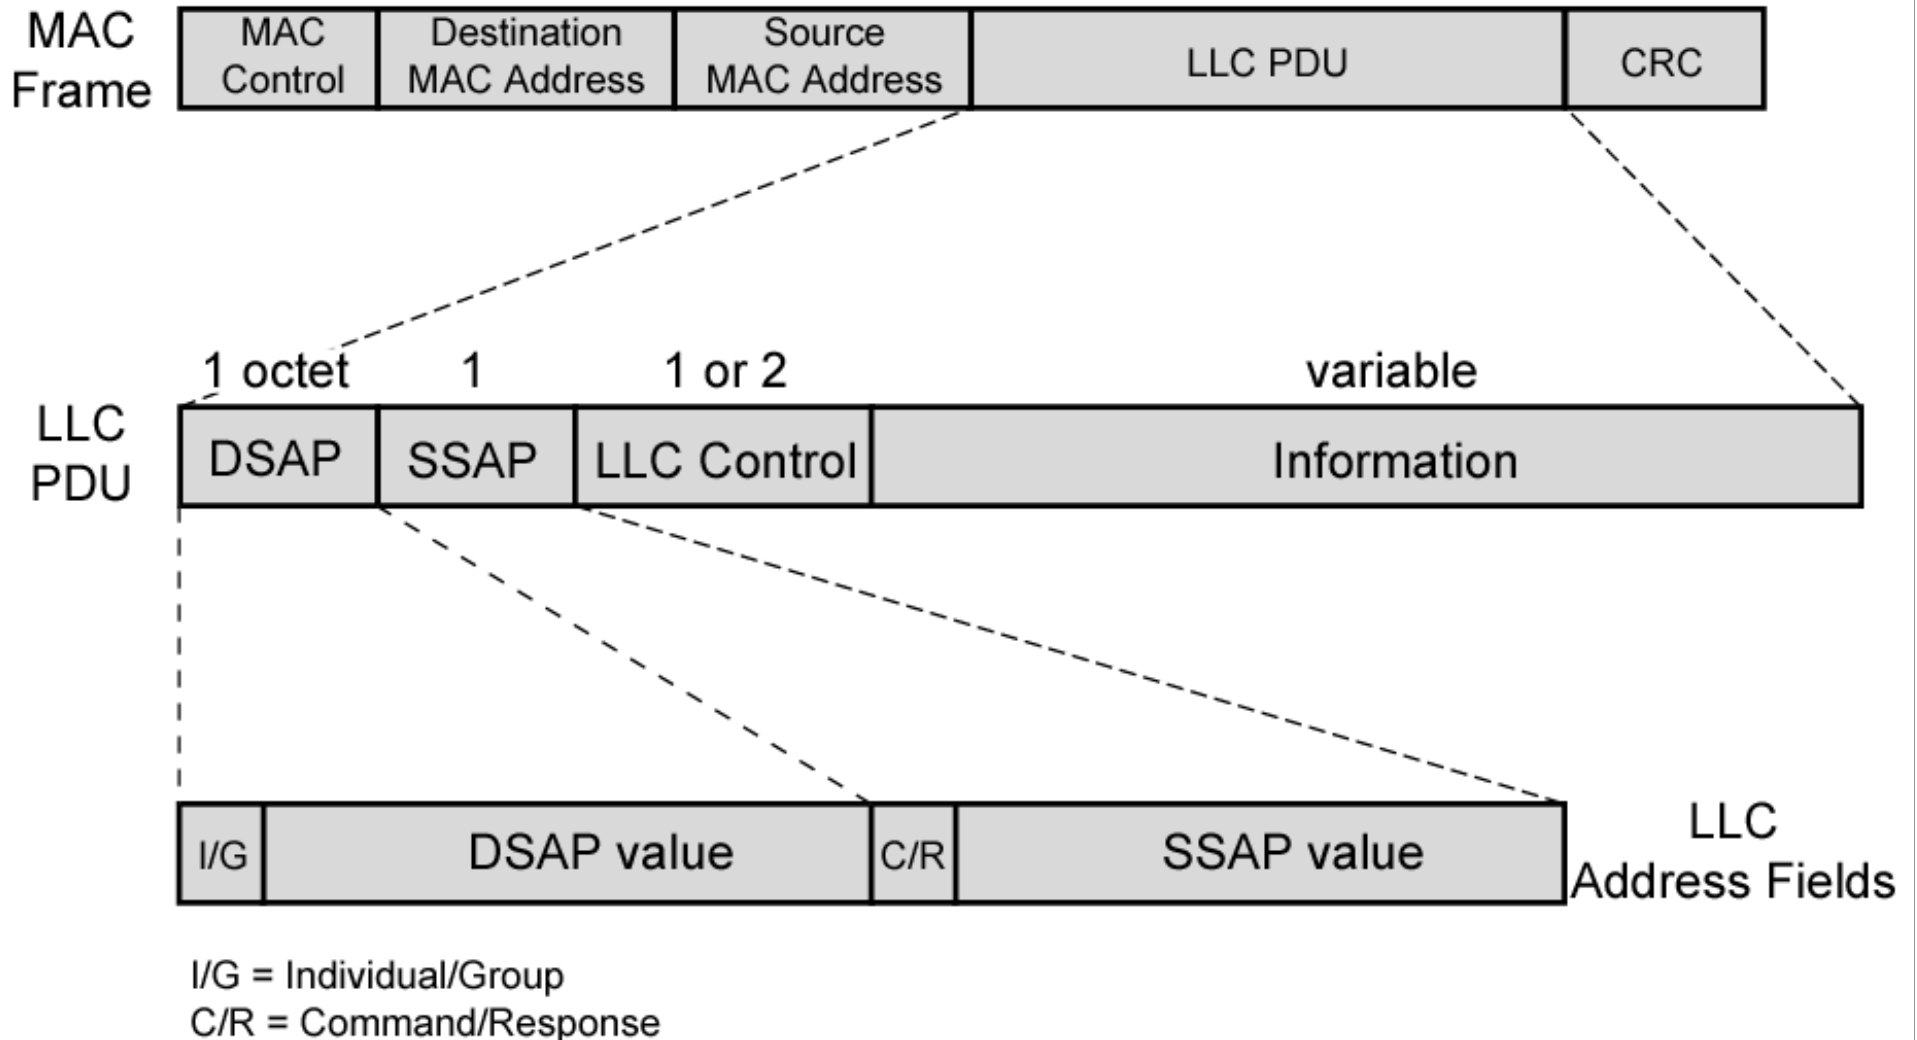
MAC Frame

| MAC Control | Destination MAC Address | Source MAC Address | LLC PDU | CRC |
|---|---|---|---|---|

LLC PDU

| 1 octet | 1 | 1 or 2 | variable |
|---|---|---|---|
| DSAP | SSAP | LLC Control | Information |

| I/G | DSAP value | C/R | SSAP value |
|---|---|---|---|

LLC Address Fields

I/G = Individual/Group
C/R = Command/Response